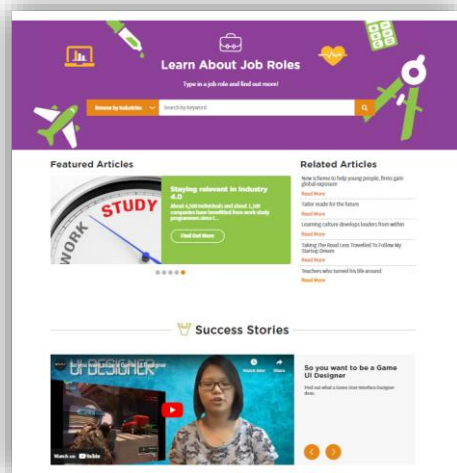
Learn About Job Roles

Type in a job role and find out more!

Browse by Industries

Search by keyword

Featured Articles

STUDY

WORK

Staying relevant in industry 4.0

About 4,500 individuals and about 1,100 companies have benefitted from work-study programmes since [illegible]

Find Out More

Related Articles

New scheme to help young people, firms gain global exposure

Read More

Tailor made for the future

Read More

Learning culture develops leaders from within

Read More

Taking 'The Road Less Travelled' To Follow My Startup Dreams

Read More

Teachers who turned his life around

Read More

Success Stories

UI DESIGNER

Watch later

Share

Watch on YouTube

So you want to be a Game UI Designer

Find out what a Game User Interface Designer does.